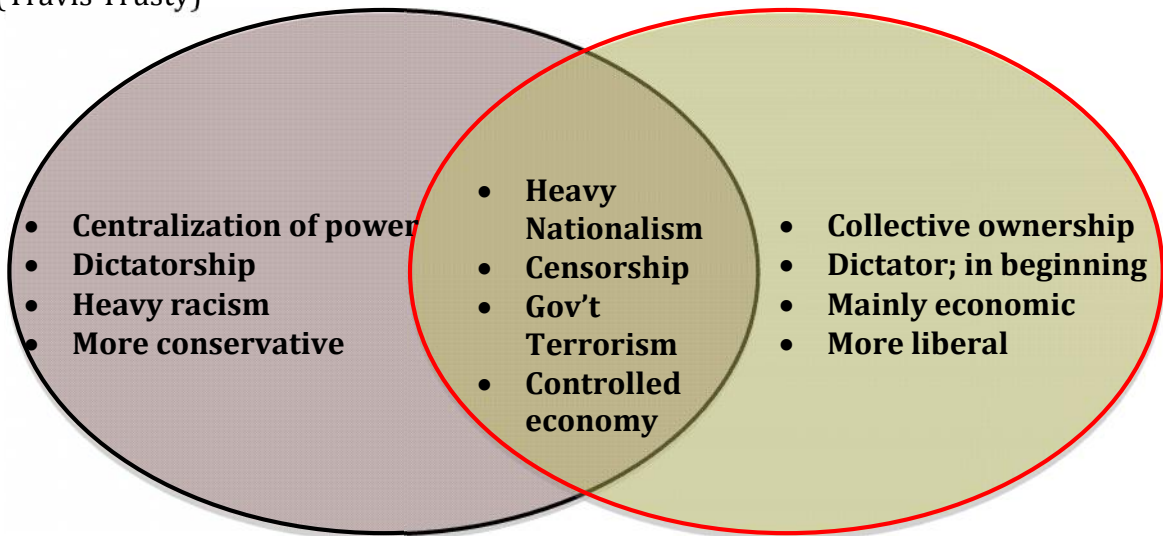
(Travis Trusty)

- Centralization of power
- Dictatorship
- Heavy racism
- More conservative

- Heavy Nationalism
- Censorship
- Gov't Terrorism
- Controlled economy

- Collective ownership
- Dictator; in beginning
- Mainly economic
- More liberal